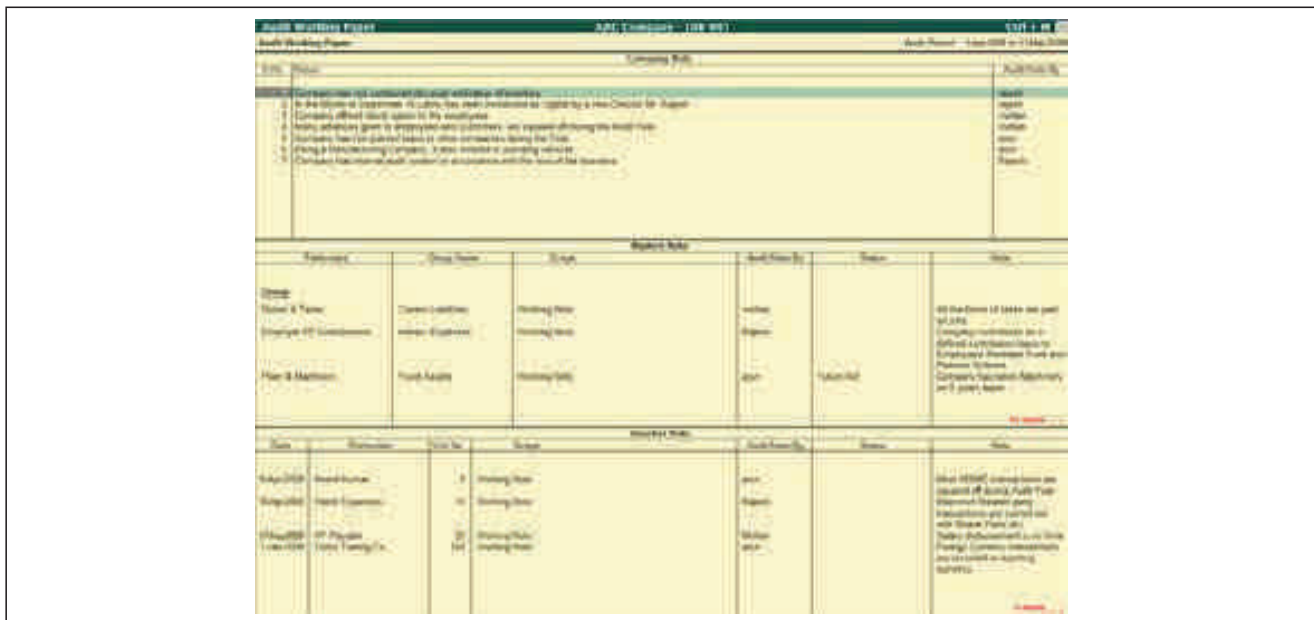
Audit Working Paper | ABC Company - (08 09) | Ctrl + M

Audit Working Paper | Audit Period : 1-Apr-2008 to 31-Mar-2009

Company Note

S.No. | Notes | Audit Note By

1 Company does not follow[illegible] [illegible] of inventory | rajesh
2 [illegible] | rajesh
3 Company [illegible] | mohan
4 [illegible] | mohan
5 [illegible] | arun
6 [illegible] | arun
7 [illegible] | Rajesh

Master Note

| Particulars | Group Name | Scope | Audit Note By | Status | Note |
|---|---|---|---|---|---|
| Group | | | | | |
| Duties & Taxes | Current Liabilities | Working Note | mohan | | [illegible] |
| Employer PF Contributions | Indirect Expenses | Working Note | Rajesh | | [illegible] |
| Plant & Machinery | Fixed Assets | Working Note | arun | Follow-Up | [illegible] |

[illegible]

Voucher Note

| Date | Particulars | Vch No. | Scope | Audit Note By | Status | Note |
|---|---|---|---|---|---|---|
| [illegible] | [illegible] | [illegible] | Working Note | arun | | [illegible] |
| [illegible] | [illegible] | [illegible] | Working Note | Rajesh | | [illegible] |
| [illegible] | PF Payable | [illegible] | Working Note | Mohan | | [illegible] |
| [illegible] | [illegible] | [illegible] | Working Note | arun | | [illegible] |

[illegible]